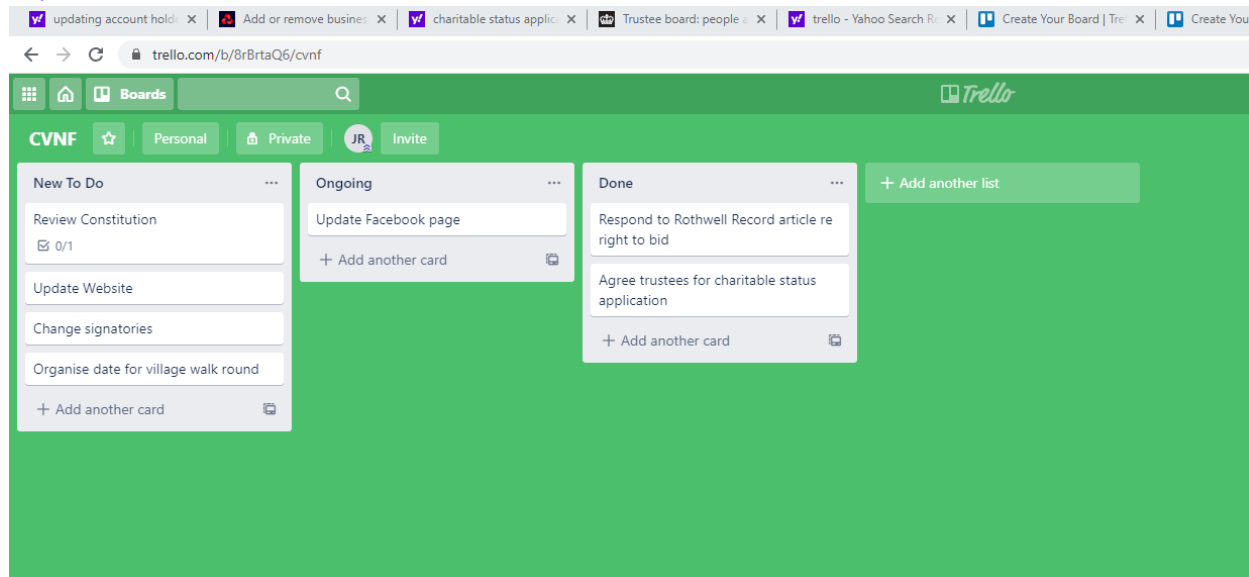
updating account hold ×
Add or remove busines ×
charitable status applic ×
Trustee board: people a ×
trello - Yahoo Search R ×
Create Your Board | Tre ×
Create You

trello.com/b/8rBrtaQ6/cvnf

Boards

Trello

CVNF
Personal
Private
JR
Invite

New To Do
Review Constitution
0/1
Update Website
Change signatories
Organise date for village walk round
+ Add another card

Ongoing
Update Facebook page
+ Add another card

Done
Respond to Rothwell Record article re right to bid
Agree trustees for charitable status application
+ Add another card

+ Add another list